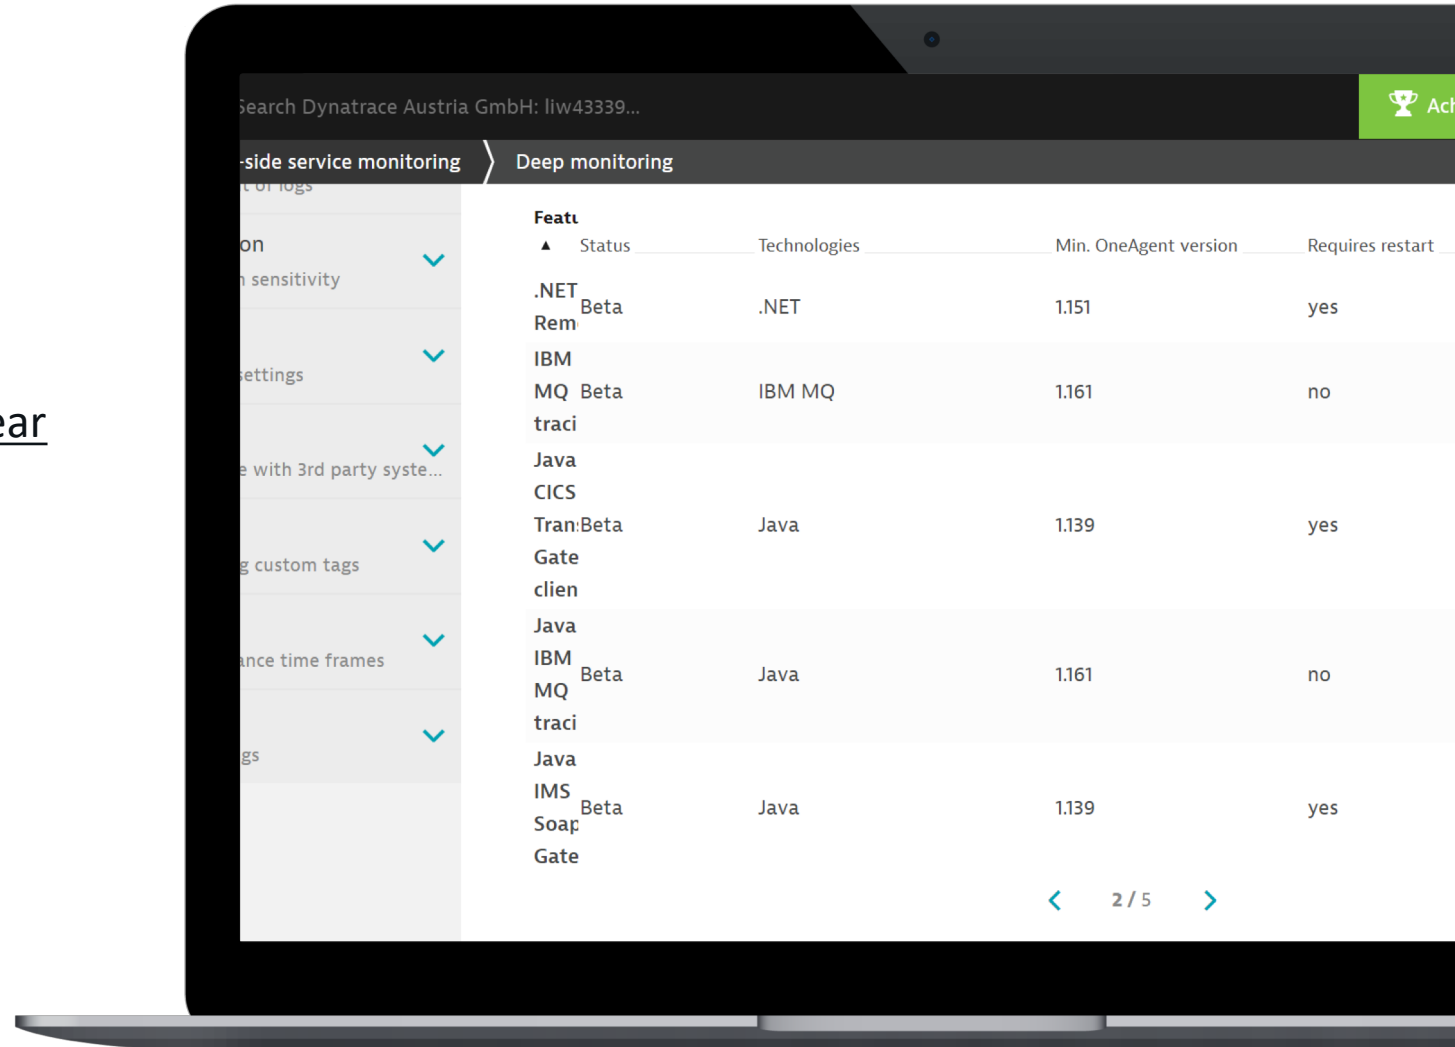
ear

Search Dynatrace Austria GmbH: liw43339...

Ach

-side service monitoring

Deep monitoring

t of logs

on

n sensitivity

settings

e with 3rd party syste...

g custom tags

ance time frames

gs

| Featu | Status | Technologies | Min. OneAgent version | Requires restart |
|---|---|---|---|---|
| .NET Rem | Beta | .NET | 1.151 | yes |
| IBM MQ traci | Beta | IBM MQ | 1.161 | no |
| Java CICS Tran Gate clien | Beta | Java | 1.139 | yes |
| Java IBM MQ traci | Beta | Java | 1.161 | no |
| Java IMS Soap Gate | Beta | Java | 1.139 | yes |

2 / 5